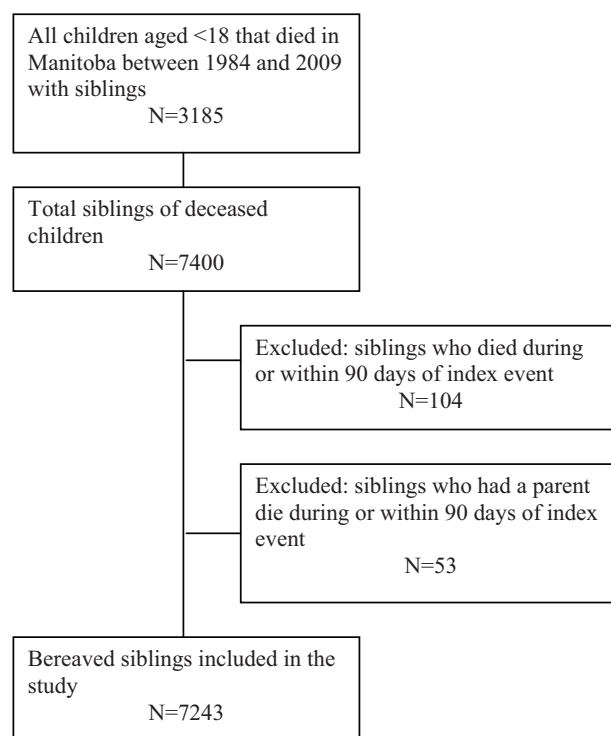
All children aged <18 that died in Manitoba between 1984 and 2009 with siblings
N=3185

Total siblings of deceased children
N=7400

Excluded: siblings who died during or within 90 days of index event
N=104

Excluded: siblings who had a parent die during or within 90 days of index event
N=53

Bereaved siblings included in the study
N=7243